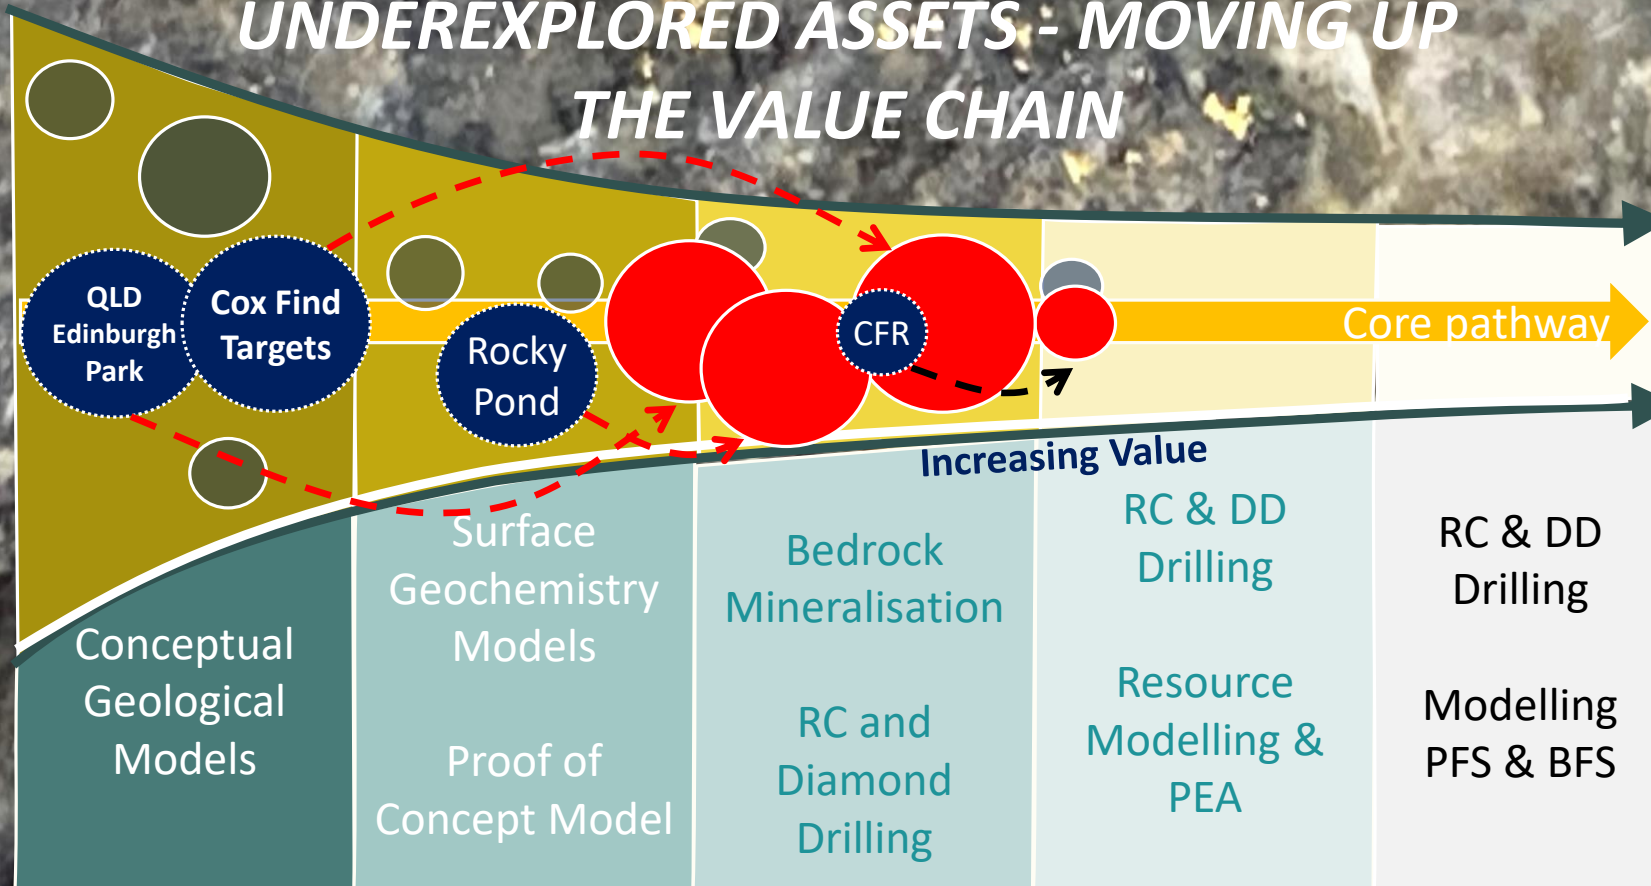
UNDEREXPLORED ASSETS - MOVING UP THE VALUE CHAIN

QLD Edinburgh Park

Cox Find Targets

Rocky Pond

CFR

Core pathway

Increasing Value

Conceptual Geological Models

Surface Geochemistry Models

Proof of Concept Model

Bedrock Mineralisation

RC and Diamond Drilling

RC & DD Drilling

Resource Modelling & PEA

RC & DD Drilling

Modelling PFS & BFS